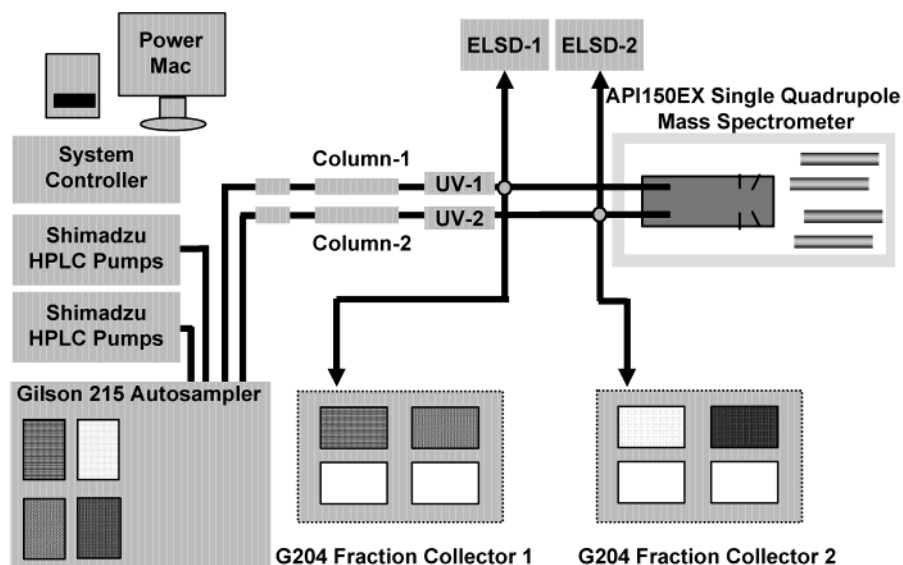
Power Mac

ELSD-1

ELSD-2

API150EX Single Quadrupole Mass Spectrometer

System Controller

Column-1

UV-1

UV-2

Column-2

Shimadzu HPLC Pumps

Shimadzu HPLC Pumps

Gilson 215 Autosampler

G204 Fraction Collector 1

G204 Fraction Collector 2